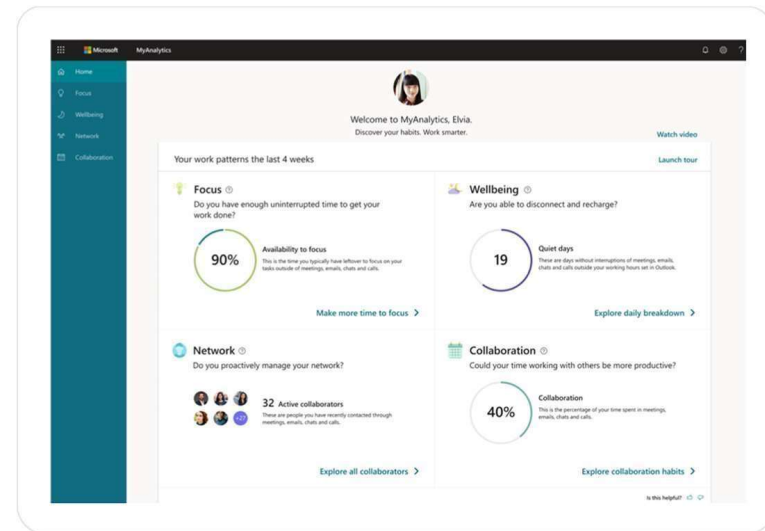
Microsoft MyAnalytics

Home
Focus
Wellbeing
Network
Collaboration

Welcome to MyAnalytics, Elvia.
Discover your habits. Work smarter.

Watch video

Your work patterns the last 4 weeks

Launch tour

Focus
Do you have enough uninterrupted time to get your work done?

90%

Availability to focus
This is the time you typically have leftover to focus on your tasks outside of meetings, emails, chats and calls.

Make more time to focus >

Wellbeing
Are you able to disconnect and recharge?

19

Quiet days
These are days without interruptions of meetings, emails, chats and calls outside your working hours set in Outlook.

Explore daily breakdown >

Network
Do you proactively manage your network?

+27

32 Active collaborators
These are people you have recently contacted through meetings, emails, chats and calls.

Explore all collaborators >

Collaboration
Could your time working with others be more productive?

40%

Collaboration
This is the percentage of your time spent in meetings, emails, chats and calls.

Explore collaboration habits >

Is this helpful?